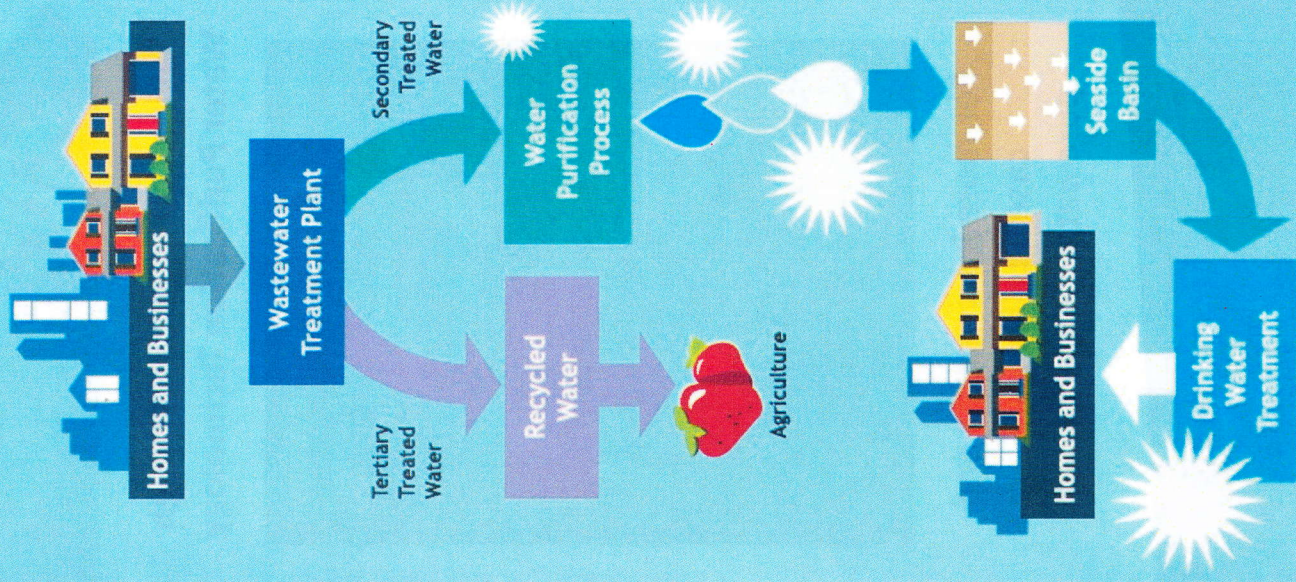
Homes and Businesses

Wastewater Treatment Plant

Secondary Treated Water

Water Purification Process

Tertiary Treated Water

Recycled Water

Agriculture

Seaside Basin

Drinking Water Treatment

Homes and Businesses